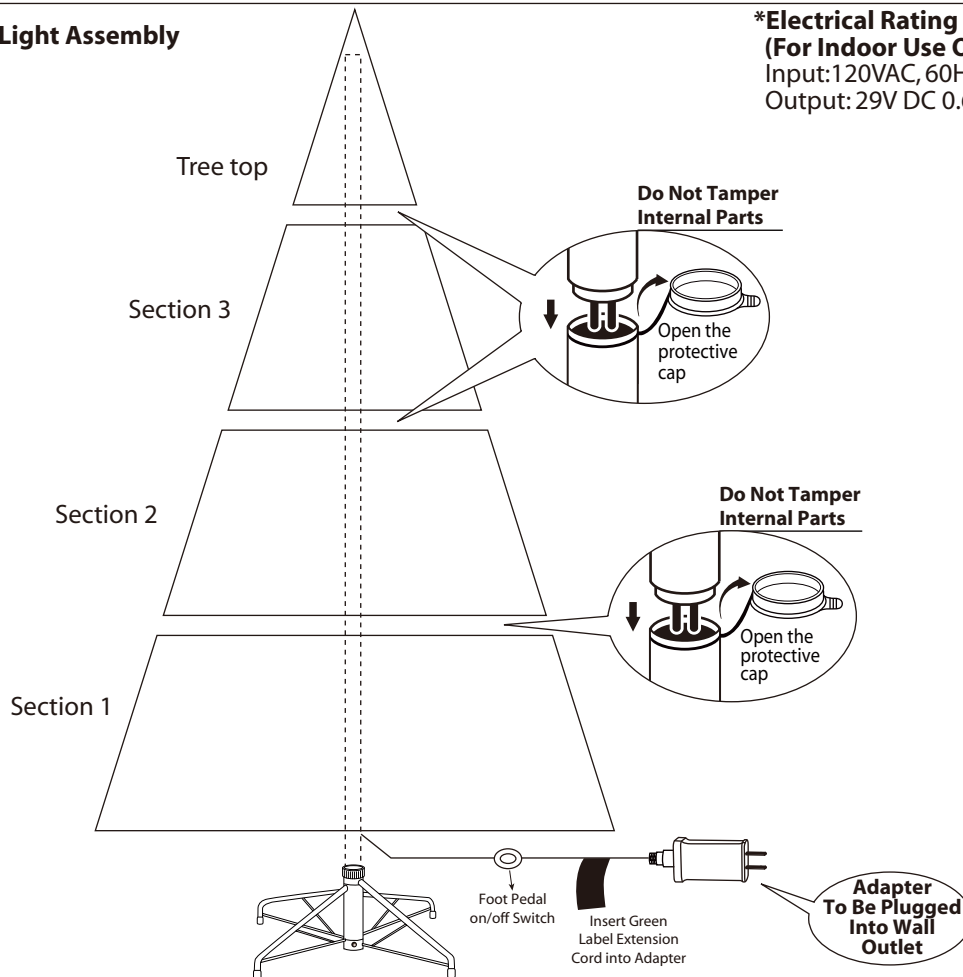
Light Assembly

*Electrical Rating
(For Indoor Use O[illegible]
Input:120VAC, 60H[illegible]
Output: 29V DC 0.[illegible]

Tree top

Do Not Tamper Internal Parts

Section 3

Open the protective cap

Section 2

Do Not Tamper Internal Parts

Open the protective cap

Section 1

Foot Pedal on/off Switch

Insert Green Label Extension Cord into Adapter

Adapter To Be Plugged Into Wall Outlet